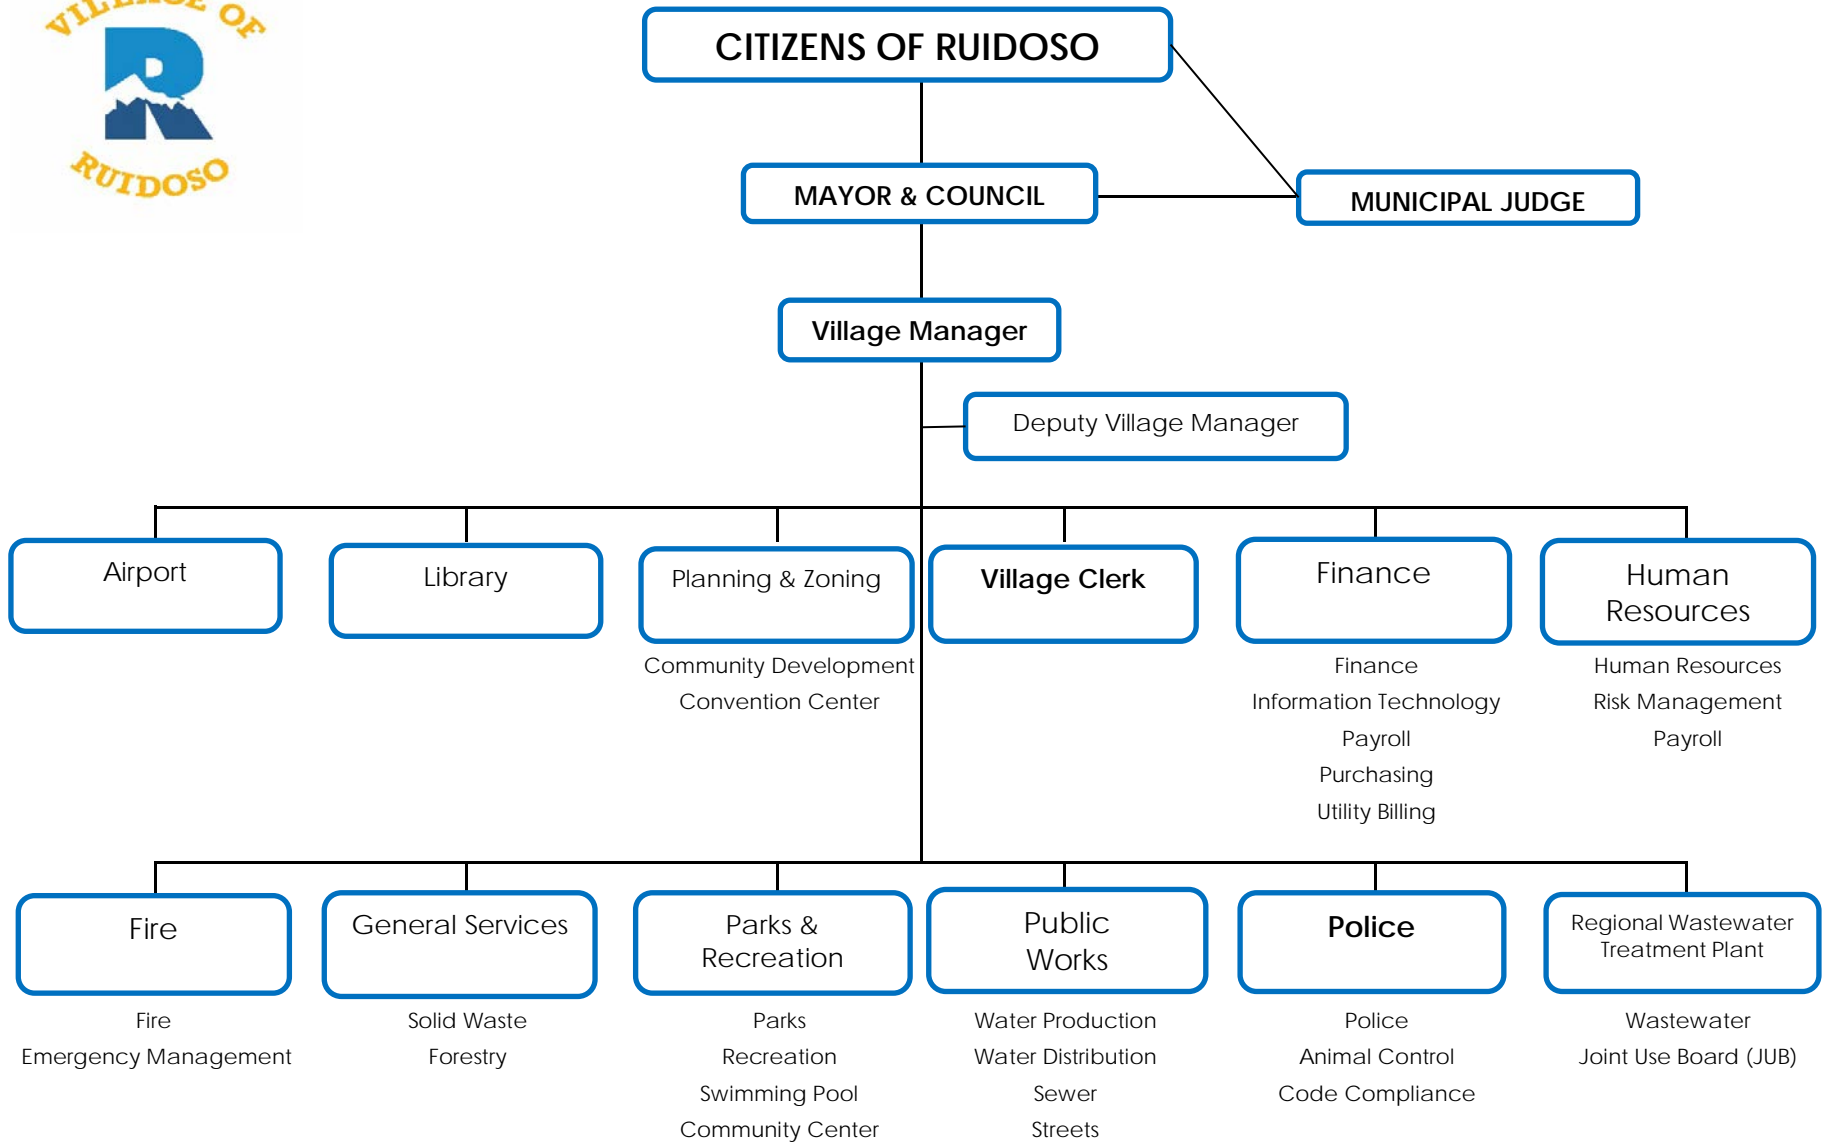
VILLAGE OF
R
RUIDOSO

CITIZENS OF RUIDOSO

MAYOR & COUNCIL

MUNICIPAL JUDGE

Village Manager

Deputy Village Manager

Airport

Library

Planning & Zoning
Community Development
Convention Center

Village Clerk

Finance
Finance
Information Technology
Payroll
Purchasing
Utility Billing

Human Resources
Human Resources
Risk Management
Payroll

Fire
Fire
Emergency Management

General Services
Solid Waste
Forestry

Parks & Recreation
Parks
Recreation
Swimming Pool
Community Center

Public Works
Water Production
Water Distribution
Sewer
Streets

Police
Police
Animal Control
Code Compliance

Regional Wastewater Treatment Plant
Wastewater
Joint Use Board (JUB)